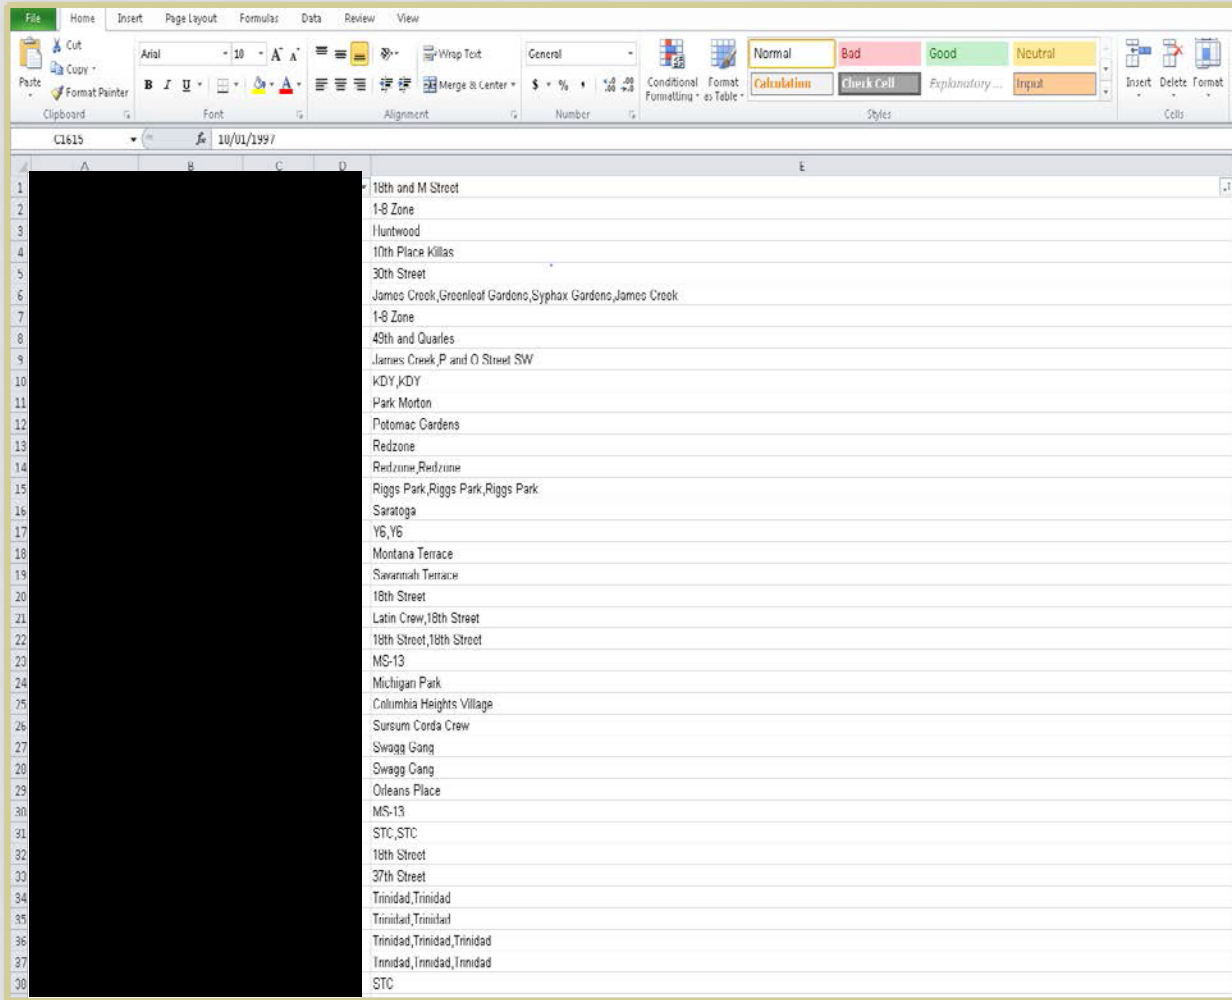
File Home Insert Page Layout Formulas Data Review View

Cut
Copy
Paste
Format Painter
Clipboard

Arial 10
B I U
Font

Wrap Text
Merge & Center
Alignment

General
$ % ,
Number

Conditional Formatting
Format as Table
Normal
Bad
Good
Neutral
Calculation
Check Cell
Explanatory ...
Input
Styles

Insert Delete Format
Cells

C1615 $f_x$ 10/01/1997

A B C D E

| | E |
|---|---|
| 1 | 18th and M Street |
| 2 | 1-8 Zone |
| 3 | Huntwood |
| 4 | 10th Place Killas |
| 5 | 30th Street |
| 6 | James Creek,Greenleaf Gardens,Syphax Gardens,James Creek |
| 7 | 1-8 Zone |
| 8 | 49th and Quarles |
| 9 | James Creek,P and O Street SW |
| 10 | KDY,KDY |
| 11 | Park Morton |
| 12 | Potomac Gardens |
| 13 | Redzone |
| 14 | Redzone,Redzone |
| 15 | Riggs Park,Riggs Park,Riggs Park |
| 16 | Saratoga |
| 17 | Y6,Y6 |
| 18 | Montana Terrace |
| 19 | Savannah Terrace |
| 20 | 18th Street |
| 21 | Latin Crew,18th Street |
| 22 | 18th Street,18th Street |
| 23 | MS-13 |
| 24 | Michigan Park |
| 25 | Columbia Heights Village |
| 26 | Sursum Corda Crew |
| 27 | Swagg Gang |
| 28 | Swagg Gang |
| 29 | Orleans Place |
| 30 | MS-13 |
| 31 | STC,STC |
| 32 | 18th Street |
| 33 | 37th Street |
| 34 | Trinidad,Trinidad |
| 35 | Trinidad,Trinidad |
| 36 | Trinidad,Trinidad,Trinidad |
| 37 | Trinidad,Trinidad,Trinidad |
| 38 | STC |